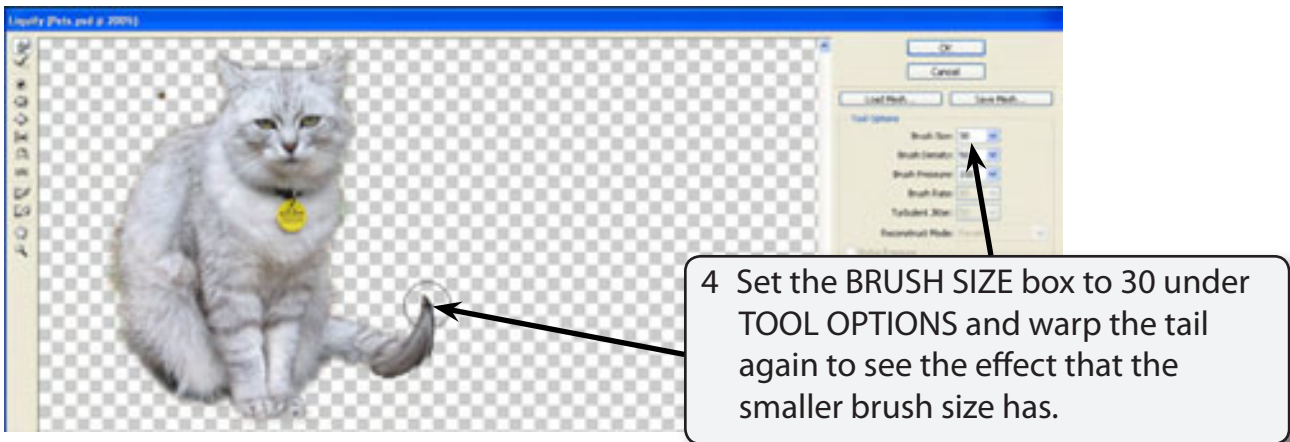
Liquify (Pets.psd @ 200%)

OK

Cancel

Load Mesh...

Save Mesh...

Tool Options

Brush Size: 30

Brush Density: 50

Brush Pressure: 100

Brush Rate: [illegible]

Turbulent Jitter: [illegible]

Reconstruct Mode: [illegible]

4 Set the BRUSH SIZE box to 30 under TOOL OPTIONS and warp the tail again to see the effect that the smaller brush size has.